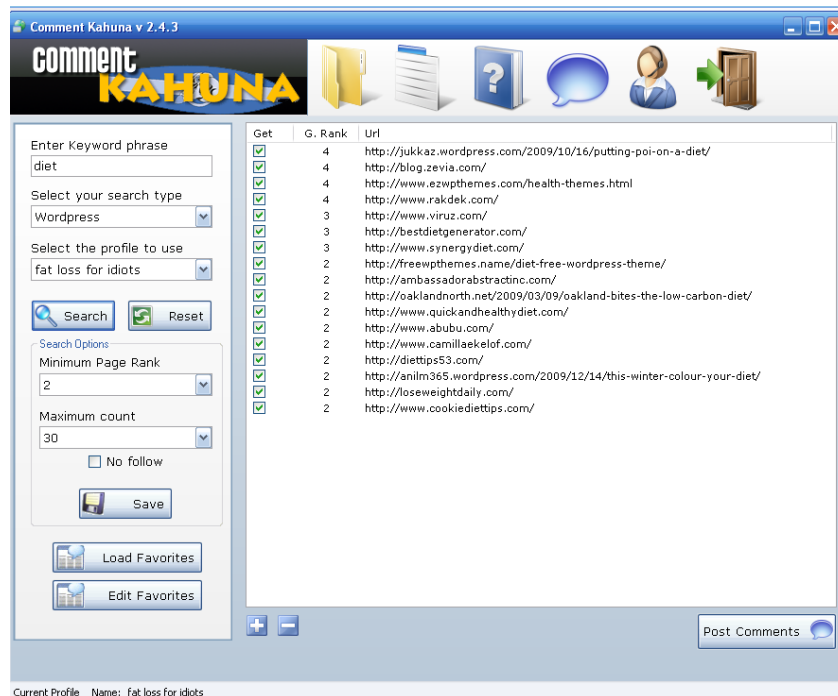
Comment Kahuna v 2.4.3

COMMENT KAHUNA

Enter Keyword phrase
diet
Select your search type
Wordpress
Select the profile to use
fat loss for idiots
Search
Reset
Search Options
Minimum Page Rank
2
Maximum count
30
No follow
Save
Load Favorites
Edit Favorites

| Get | G. Rank | Url |
|---|---|---|
| | 4 | http://jukkaz.wordpress.com/2009/10/16/putting-poi-on-a-diet/ |
| | 4 | http://blog.zevia.com/ |
| | 4 | http://www.ezwpthemes.com/health-themes.html |
| | 4 | http://www.rakdek.com/ |
| | 3 | http://www.viruz.com/ |
| | 3 | http://bestdietgenerator.com/ |
| | 3 | http://www.synergydiet.com/ |
| | 2 | http://freewpthemes.name/diet-free-wordpress-theme/ |
| | 2 | http://ambassadorabstractinc.com/ |
| | 2 | http://oaklandnorth.net/2009/03/09/oakland-bites-the-low-carbon-diet/ |
| | 2 | http://www.quickandhealthydiet.com/ |
| | 2 | http://www.abubu.com/ |
| | 2 | http://www.camillaekelof.com/ |
| | 2 | http://diettips53.com/ |
| | 2 | http://anilm365.wordpress.com/2009/12/14/this-winter-colour-your-diet/ |
| | 2 | http://losewieghtdaily.com/ |
| | 2 | http://www.cookiediettips.com/ |

Post Comments

Current Profile Name: fat loss for idiots